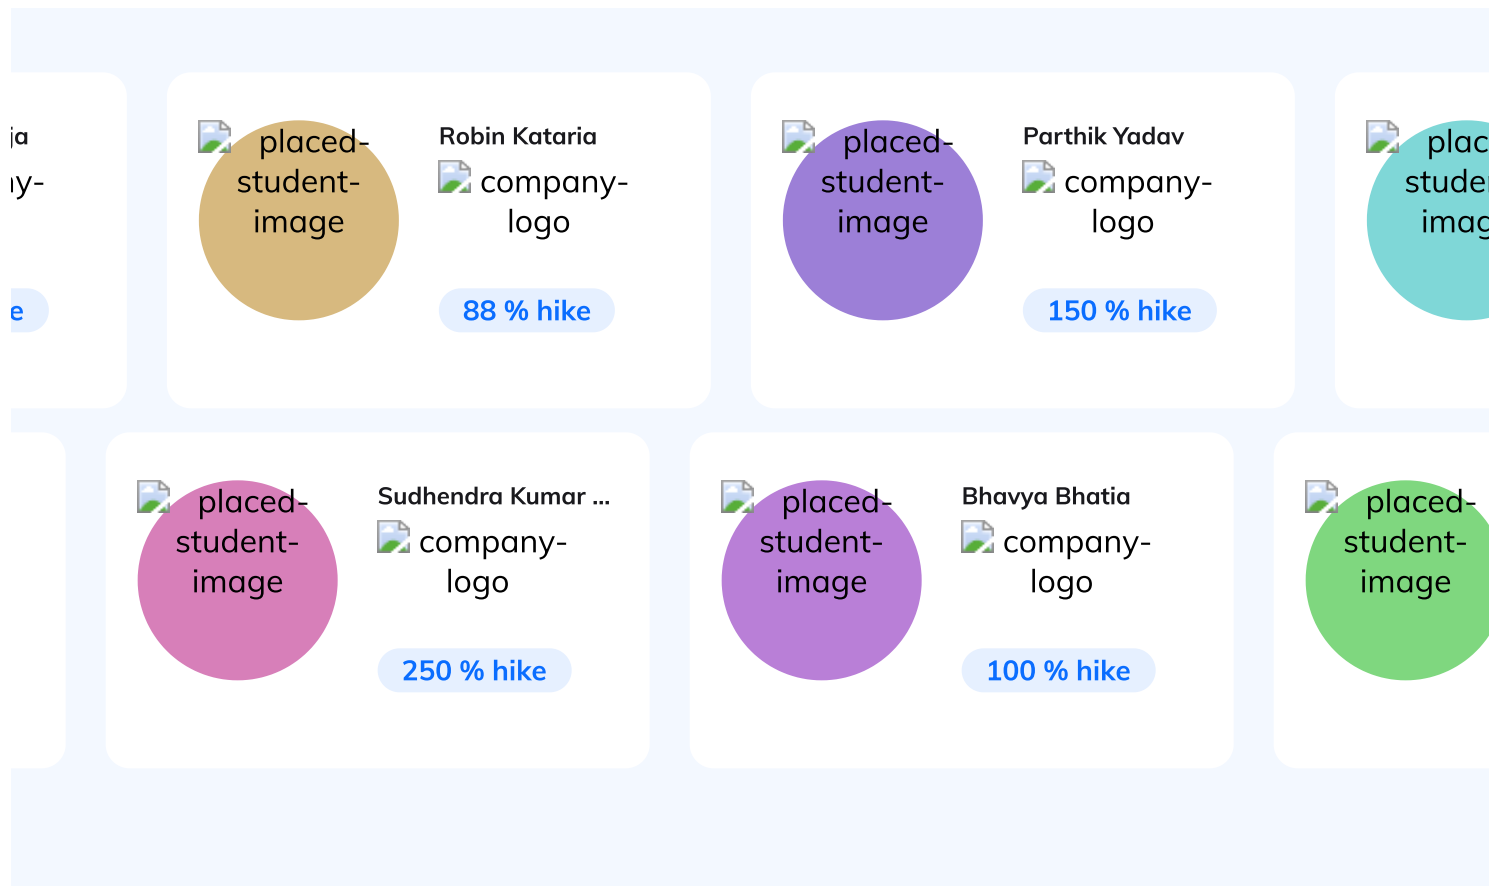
ja
y-
e

placed-student-image
Robin Kataria
company-logo
88 % hike

placed-student-image
Parthik Yadav
company-logo
150 % hike

plac
stude
imag

placed-student-image
Sudhendra Kumar ...
company-logo
250 % hike

placed-student-image
Bhavya Bhatia
company-logo
100 % hike

placed-student-image